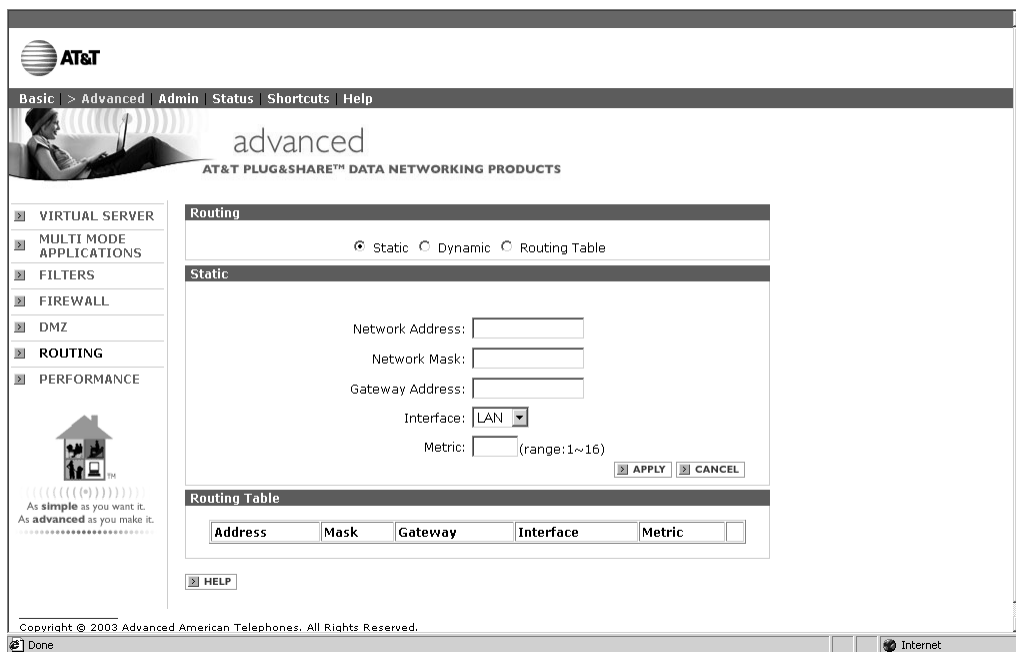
AT&T

Basic | > Advanced | Admin | Status | Shortcuts | Help

advanced
AT&T PLUG&SHARE™ DATA NETWORKING PRODUCTS

VIRTUAL SERVER
MULTI MODE APPLICATIONS
FILTERS
FIREWALL
DMZ
ROUTING
PERFORMANCE

TM

As **simple** as you want it.
As **advanced** as you make it.

Routing

Static Dynamic Routing Table

Static

Network Address:
Network Mask:
Gateway Address:
Interface: LAN
Metric: (range:1~16)

APPLY CANCEL

Routing Table

| Address | Mask | Gateway | Interface | Metric | |
|---|---|---|---|---|---|

HELP

Copyright © 2003 Advanced American Telephones. All Rights Reserved.

Done
Internet